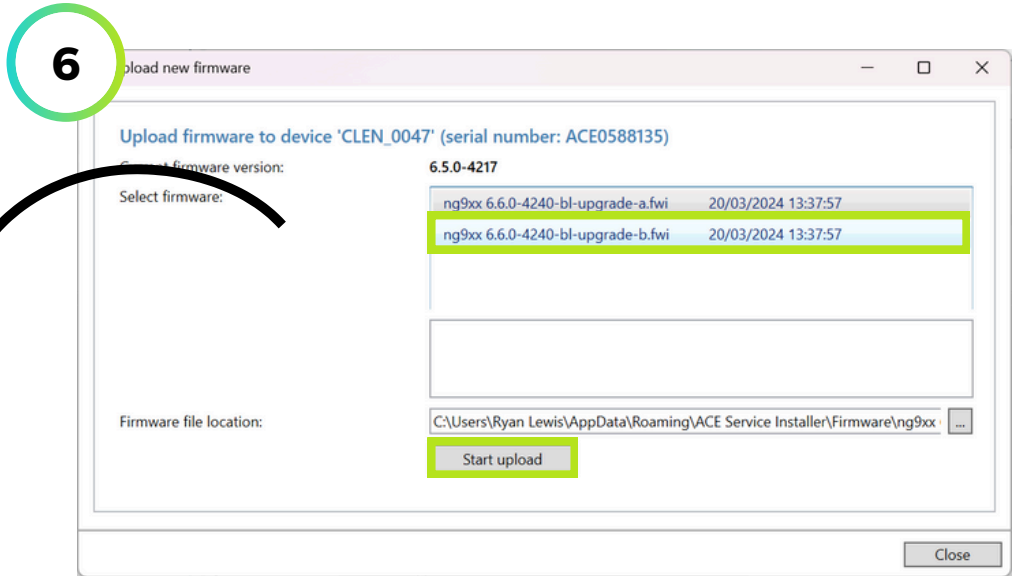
6

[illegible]pload new firmware

Upload firmware to device 'CLEN_0047' (serial number: ACE0588135)

C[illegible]t firmware version: 6.5.0-4217

Select firmware:

| | |
|---|---|
| ng9xx 6.6.0-4240-bl-upgrade-a.fwi | 20/03/2024 13:37:57 |
| ng9xx 6.6.0-4240-bl-upgrade-b.fwi | 20/03/2024 13:37:57 |

Firmware file location: C:\Users\Ryan Lewis\AppData\Roaming\ACE Service Installer\Firmware\ng9xx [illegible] ...

Start upload

Close